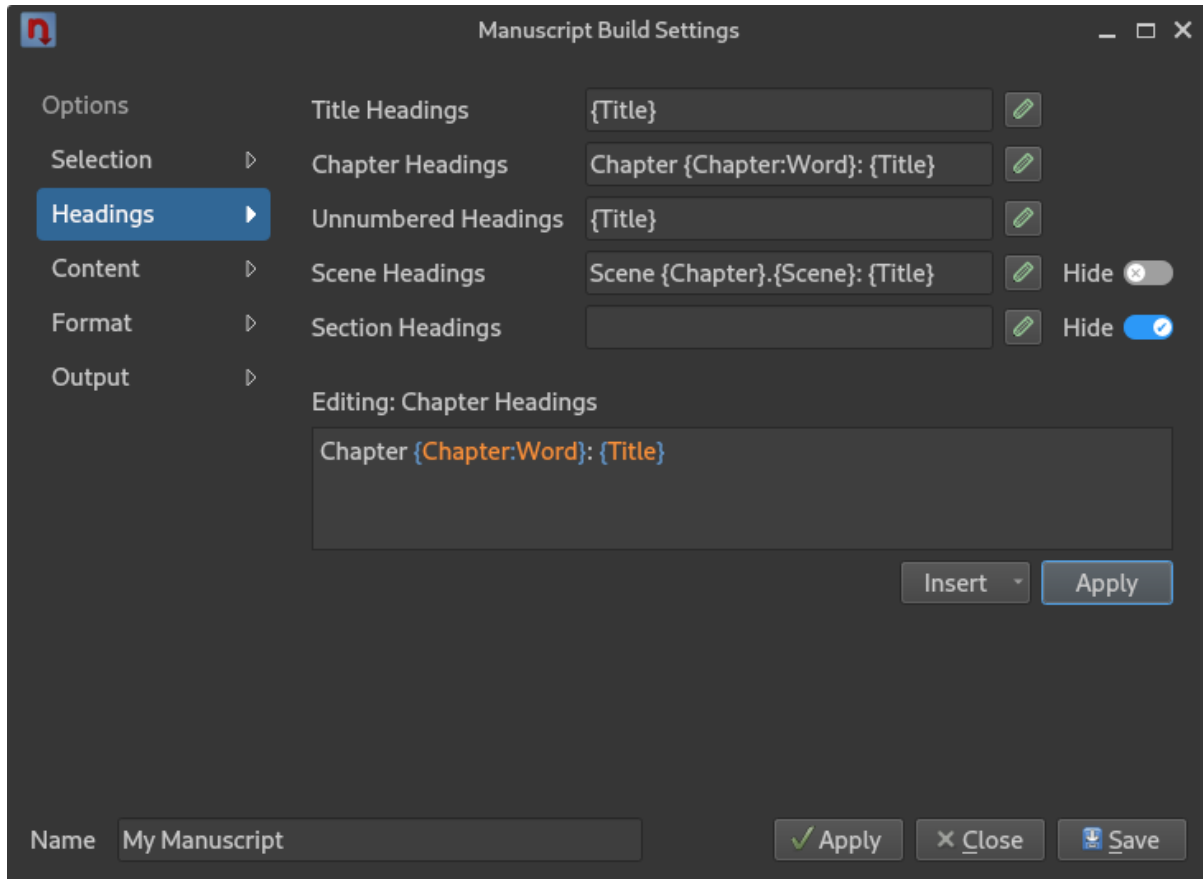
Manuscript Build Settings

Options
Selection
Headings
Content
Format
Output

Title Headings {Title}
Chapter Headings Chapter {Chapter:Word}: {Title}
Unnumbered Headings {Title}
Scene Headings Scene {Chapter}.{Scene}: {Title} Hide
Section Headings Hide

Editing: Chapter Headings

Chapter {Chapter:Word}: {Title}

Insert Apply

Name My Manuscript

Apply Close Save